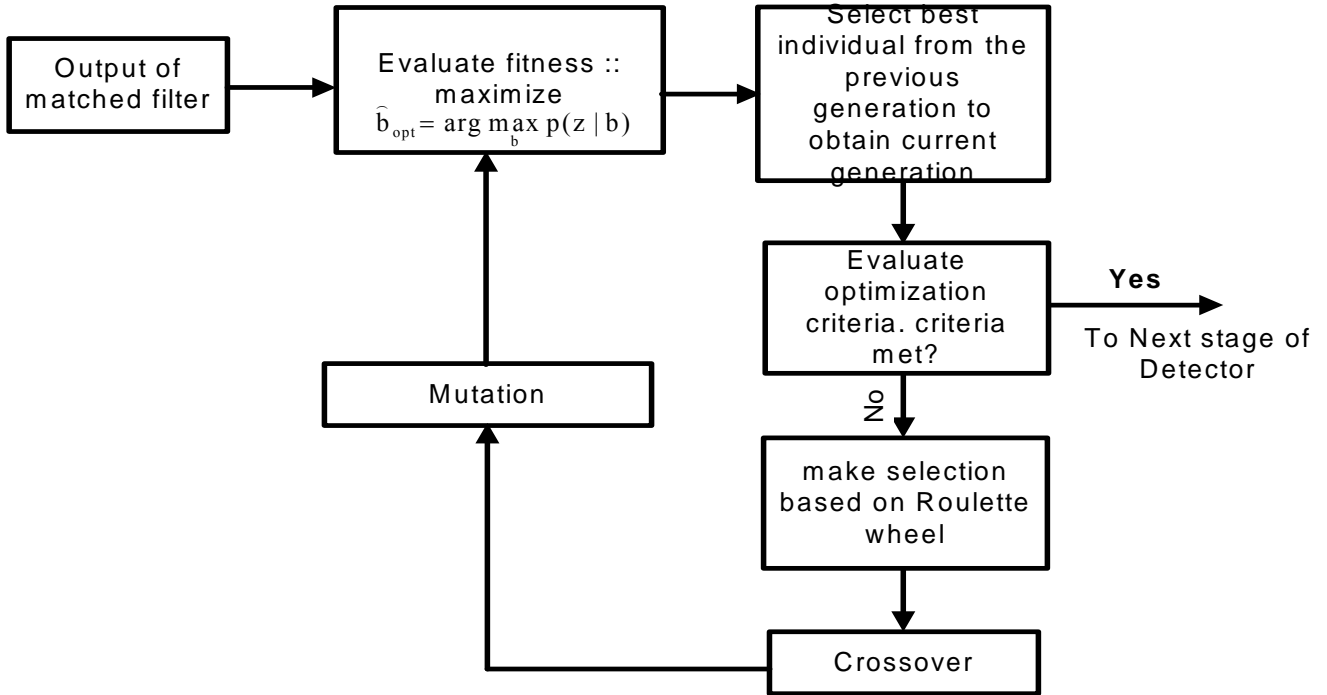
Output of matched filter

Evaluate fitness :: maximize
$\widehat{b}_{opt} = \arg\max_{b} p(z \mid b)$

Select best individual from the previous generation to obtain current generation

Evaluate optimization criteria. criteria met?

Yes

To Next stage of Detector

No

make selection based on Roulette wheel

Mutation

Crossover